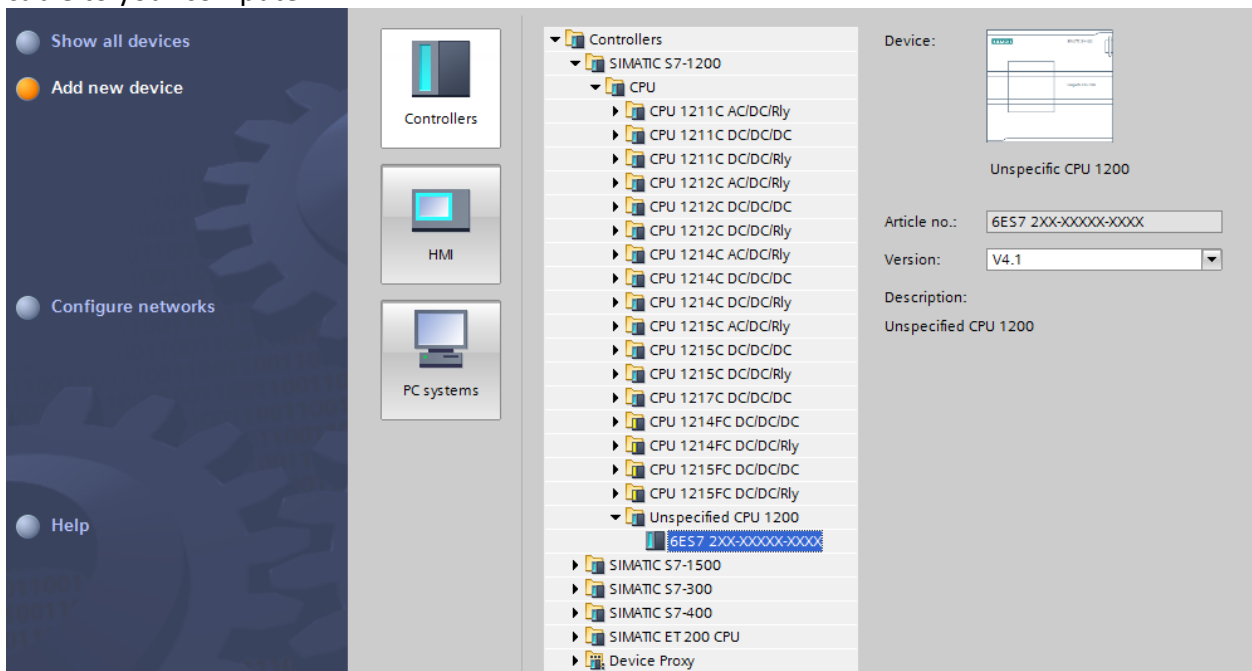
Show all devices

Add new device

Configure networks

Help

Controllers

HMI

PC systems

Controllers
SIMATIC S7-1200
CPU
CPU 1211C AC/DC/Rly
CPU 1211C DC/DC/DC
CPU 1211C DC/DC/Rly
CPU 1212C AC/DC/Rly
CPU 1212C DC/DC/DC
CPU 1212C DC/DC/Rly
CPU 1214C AC/DC/Rly
CPU 1214C DC/DC/DC
CPU 1214C DC/DC/Rly
CPU 1215C AC/DC/Rly
CPU 1215C DC/DC/DC
CPU 1215C DC/DC/Rly
CPU 1217C DC/DC/DC
CPU 1214FC DC/DC/DC
CPU 1214FC DC/DC/Rly
CPU 1215FC DC/DC/DC
CPU 1215FC DC/DC/Rly
Unspecified CPU 1200
6ES7 2XX-XXXXX-XXXX
SIMATIC S7-1500
SIMATIC S7-300
SIMATIC S7-400
SIMATIC ET 200 CPU
Device Proxy

Device:

Unspecific CPU 1200

Article no.: 6ES7 2XX-XXXXX-XXXX

Version: V4.1

Description:

Unspecified CPU 1200